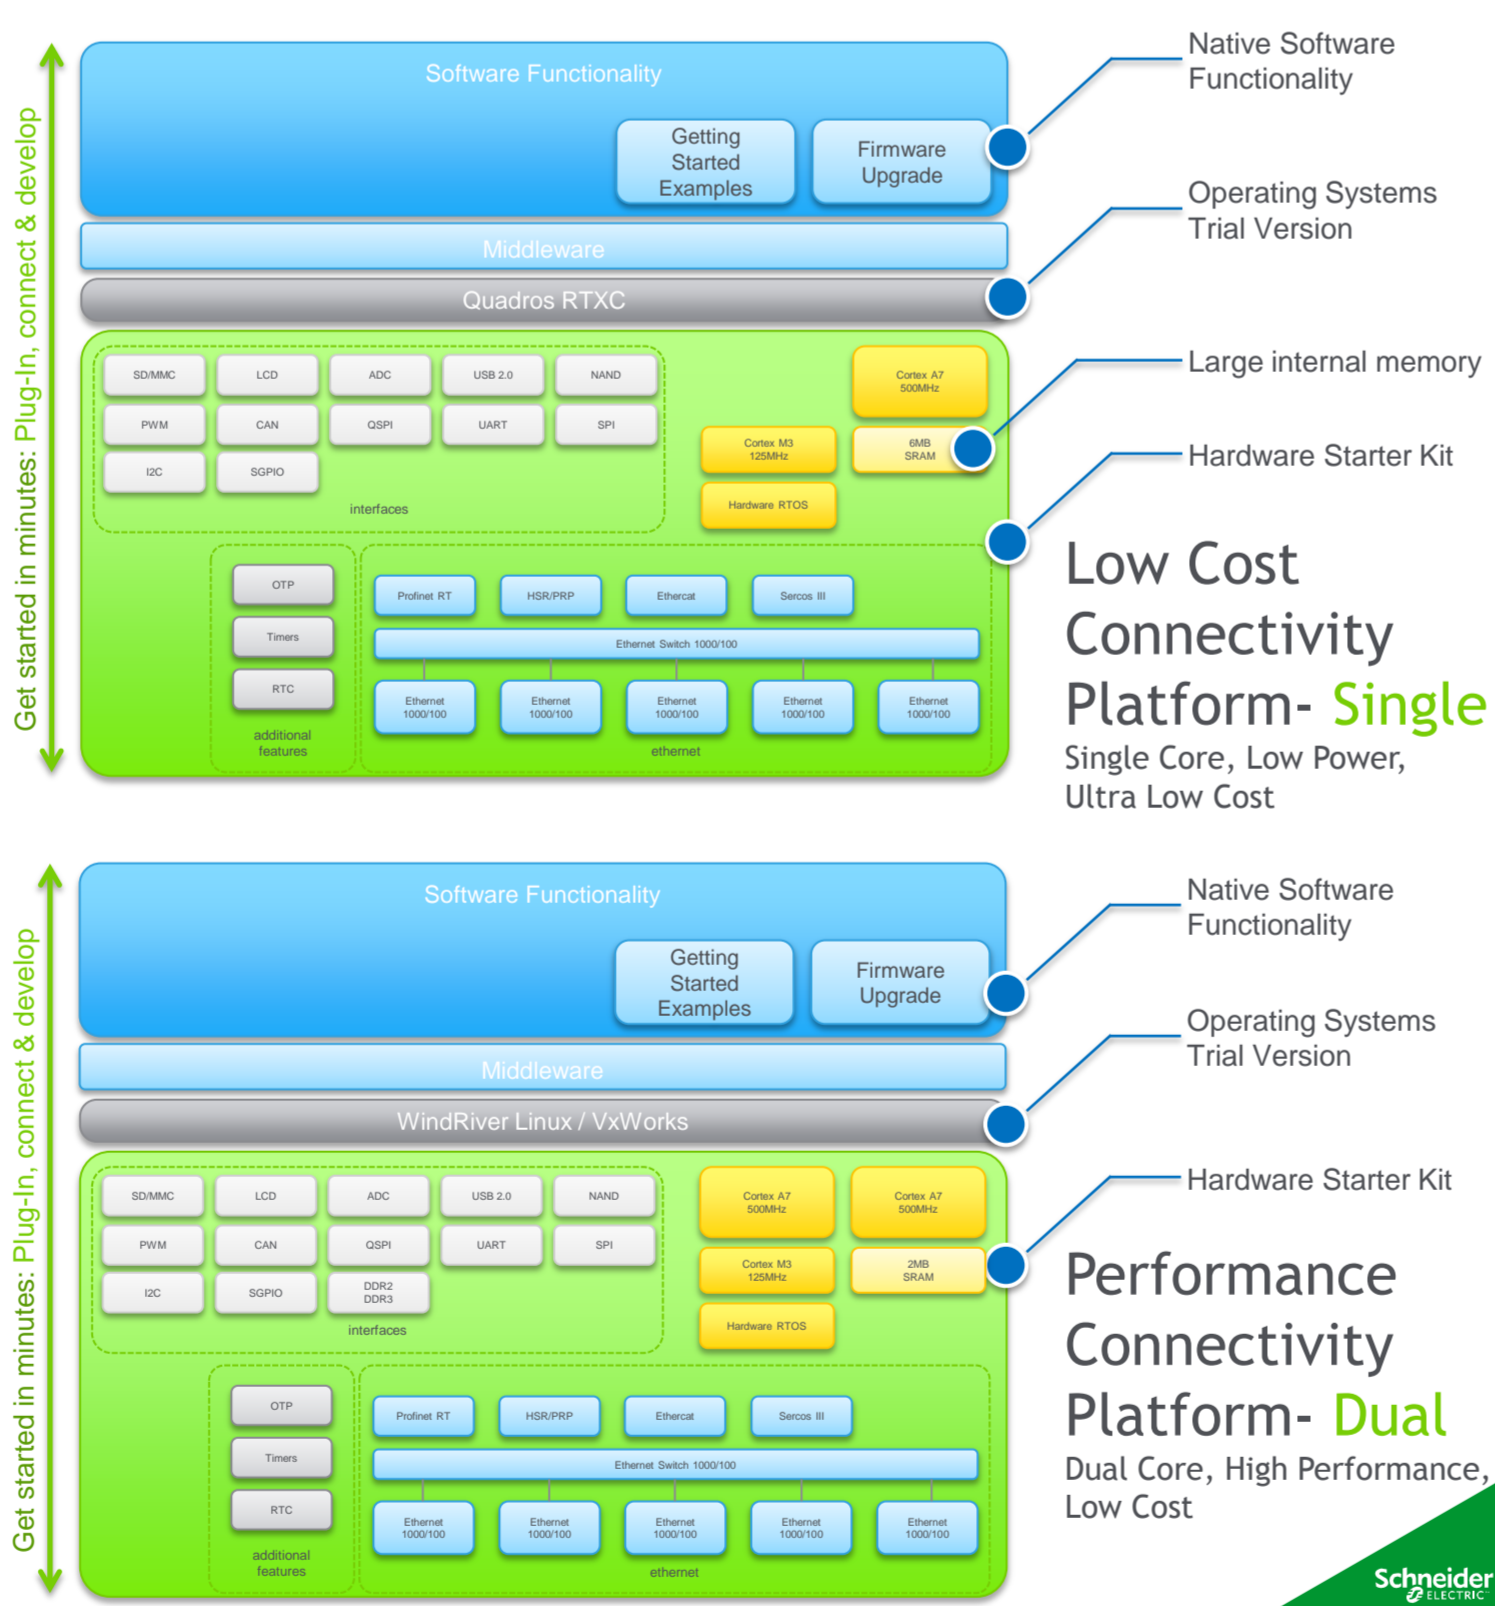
Get started in minutes: Plug-In, connect & develop

Software Functionality

Getting Started Examples

Firmware Upgrade

Middleware

Quadros RTXC

SD/MMC
LCD
ADC
USB 2.0
NAND
PWM
CAN
QSPI
UART
SPI
I2C
SGPIO
interfaces

Cortex A7 500MHz
Cortex M3 125MHz
6MB SRAM
Hardware RTOS

OTP
Timers
RTC
additional features

Profinet RT
HSR/PRP
Ethercat
Sercos III
Ethernet Switch 1000/100
Ethernet 1000/100
Ethernet 1000/100
Ethernet 1000/100
Ethernet 1000/100
Ethernet 1000/100
ethernet

Native Software Functionality

Operating Systems Trial Version

Large internal memory

Hardware Starter Kit

Low Cost Connectivity Platform- Single

Single Core, Low Power, Ultra Low Cost

Get started in minutes: Plug-In, connect & develop

Software Functionality

Getting Started Examples

Firmware Upgrade

Middleware

WindRiver Linux / VxWorks

SD/MMC
LCD
ADC
USB 2.0
NAND
PWM
CAN
QSPI
UART
SPI
I2C
SGPIO
DDR2 DDR3
interfaces

Cortex A7 500MHz
Cortex A7 500MHz
Cortex M3 125MHz
2MB SRAM
Hardware RTOS

OTP
Timers
RTC
additional features

Profinet RT
HSR/PRP
Ethercat
Sercos III
Ethernet Switch 1000/100
Ethernet 1000/100
Ethernet 1000/100
Ethernet 1000/100
Ethernet 1000/100
Ethernet 1000/100
ethernet

Native Software Functionality

Operating Systems Trial Version

Hardware Starter Kit

Performance Connectivity Platform- Dual

Dual Core, High Performance, Low Cost

Schneider ELECTRIC